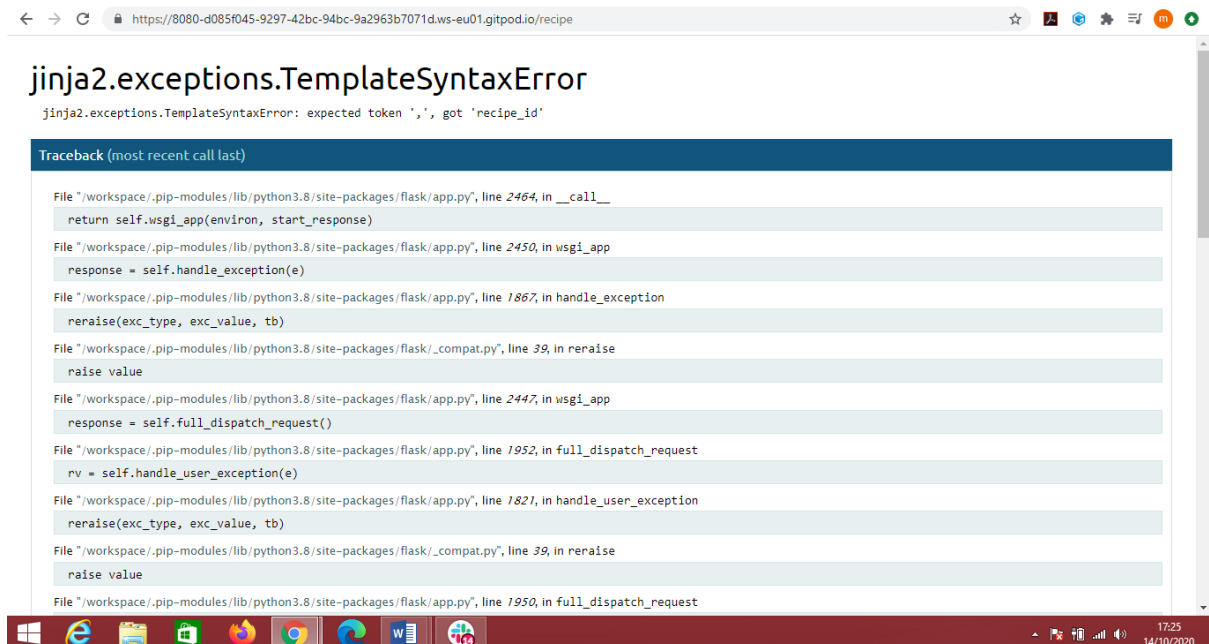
https://8080-d085f045-9297-42bc-94bc-9a2963b7071d.ws-eu01.gitpod.io/recipe

m

jinja2.exceptions.TemplateSyntaxError

jinja2.exceptions.TemplateSyntaxError: expected token ',', got 'recipe_id'

Traceback (most recent call last)

File "/workspace/.pip-modules/lib/python3.8/site-packages/flask/app.py", line 2464, in __call__

return self.wsgi_app(environ, start_response)

File "/workspace/.pip-modules/lib/python3.8/site-packages/flask/app.py", line 2450, in wsgi_app

response = self.handle_exception(e)

File "/workspace/.pip-modules/lib/python3.8/site-packages/flask/app.py", line 1867, in handle_exception

reraise(exc_type, exc_value, tb)

File "/workspace/.pip-modules/lib/python3.8/site-packages/flask/_compat.py", line 39, in reraise

raise value

File "/workspace/.pip-modules/lib/python3.8/site-packages/flask/app.py", line 2447, in wsgi_app

response = self.full_dispatch_request()

File "/workspace/.pip-modules/lib/python3.8/site-packages/flask/app.py", line 1952, in full_dispatch_request

rv = self.handle_user_exception(e)

File "/workspace/.pip-modules/lib/python3.8/site-packages/flask/app.py", line 1821, in handle_user_exception

reraise(exc_type, exc_value, tb)

File "/workspace/.pip-modules/lib/python3.8/site-packages/flask/_compat.py", line 39, in reraise

raise value

File "/workspace/.pip-modules/lib/python3.8/site-packages/flask/app.py", line 1950, in full_dispatch_request

14

17:25
14/10/2020